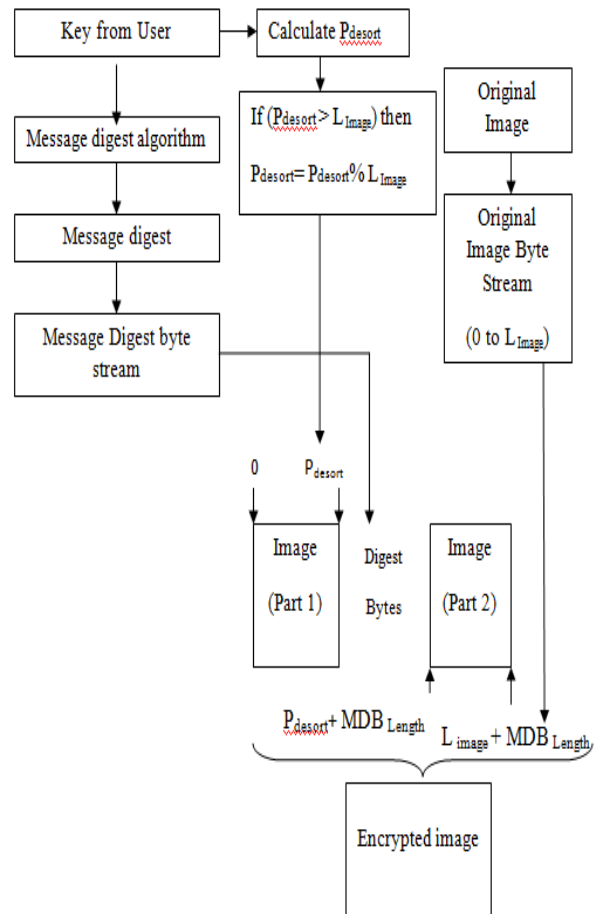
Key from User

Calculate $P_{desort}$

Message digest algorithm

If ($P_{desort} > L_{Image}$) then

$P_{desort} = P_{desort} \% L_{Image}$

Original Image

Message digest

Original Image Byte Stream

(0 to $L_{Image}$)

Message Digest byte stream

0

$P_{desort}$

Image

(Part 1)

Digest

Bytes

Image

(Part 2)

$P_{desort}$+ MDB $_{Length}$

L $_{image}$ + MDB $_{Length}$

Encrypted image